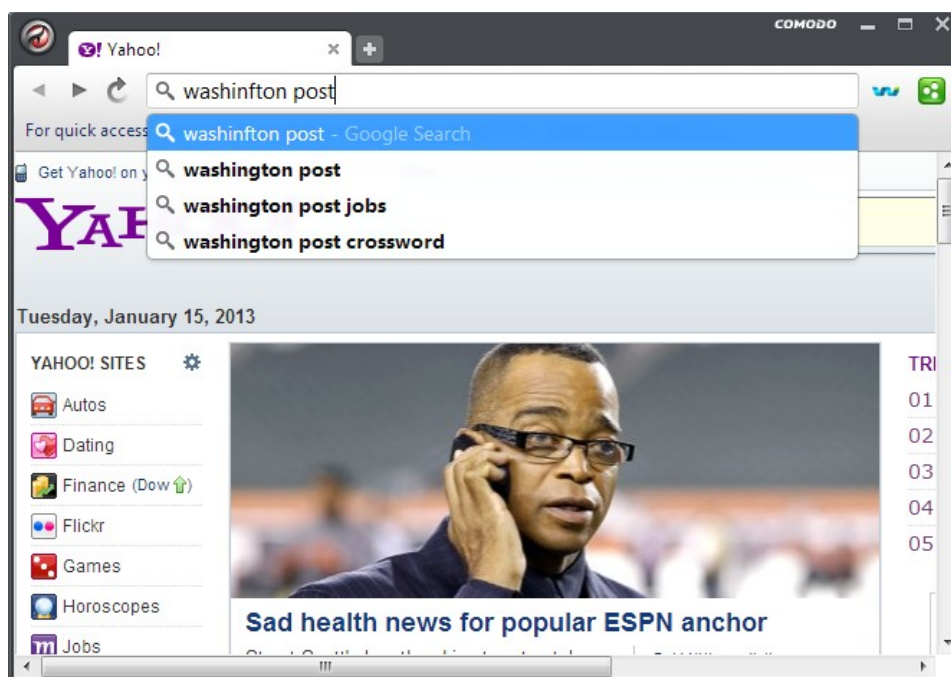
COMODO

Yahoo!

washinfton post

washinfton post - Google Search
washington post
washington post jobs
washington post crossword

For quick access

Get Yahoo! on y

YAH

Tuesday, January 15, 2013

YAHOO! SITES

Autos
Dating
Finance (Dow)
Flickr
Games
Horoscopes
Jobs

TR
01
02
03
04
05

Sad health news for popular ESPN anchor

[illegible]